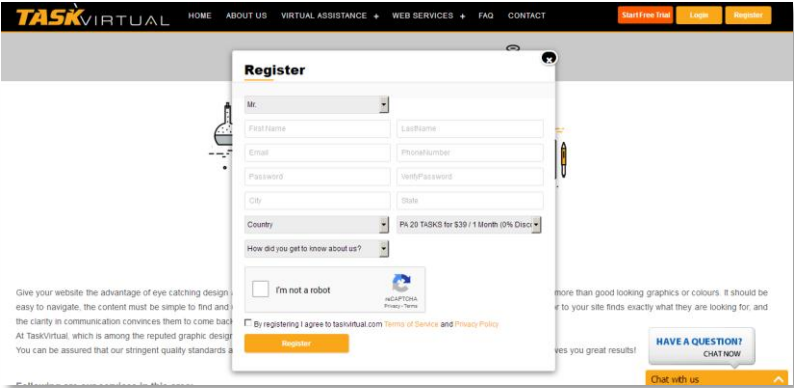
TASKVIRTUAL HOME ABOUT US VIRTUAL ASSISTANCE + WEB SERVICES + FAQ CONTACT Start Free Trial Login Register

Register

Mr.

First Name

LastName

Email

PhoneNumber

Password

VerifyPassword

City

State

Country

PA 20 TASKS for $39 / 1 Month (0% Disc

How did you get to know about us?

I'm not a robot

reCAPTCHA
Privacy - Terms

By registering I agree to taskvirtual.com Terms of Service and Privacy Policy

Register

Give your website the advantage of eye catching design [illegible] more than good looking graphics or colours. It should be easy to navigate, the content must be simple to find and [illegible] r to your site finds exactly what they are looking for, and the clarity in communication convinces them to come back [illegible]
At TaskVirtual, which is among the reputed graphic design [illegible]
You can be assured that our stringent quality standards a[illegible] ves you great results!

HAVE A QUESTION?
CHAT NOW

Chat with us

Following are our services in this area: